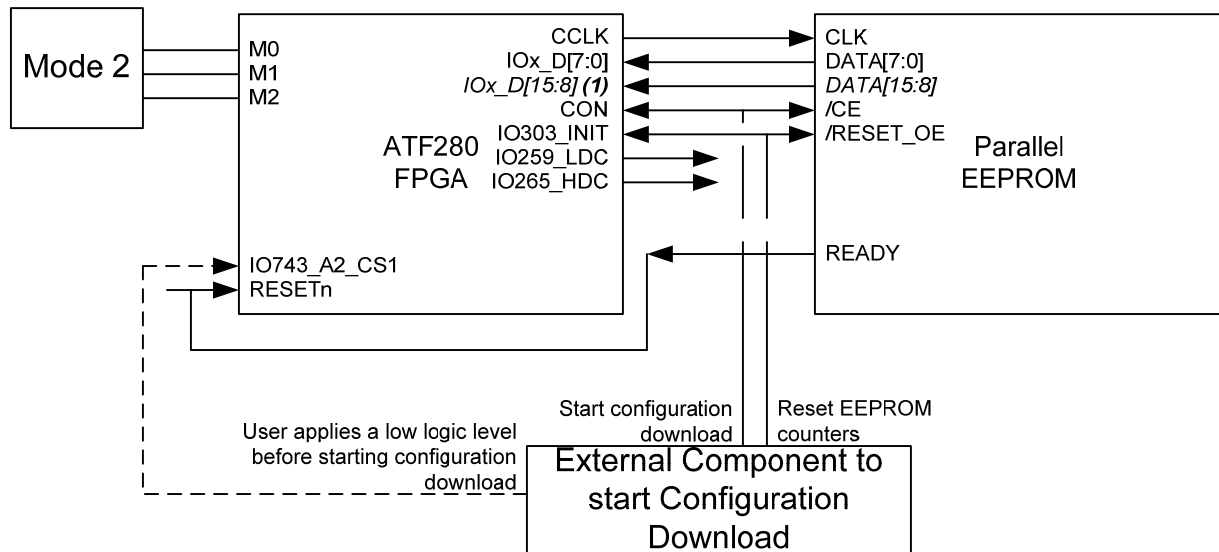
Mode 2

M0
M1
M2

CCLK
IOx_D[7:0]
*IOx_D[15:8]* ***(1)***
CON
IO303_INIT
IO259_LDC
IO265_HDC

ATF280
FPGA

IO743_A2_CS1
RESETn

CLK
DATA[7:0]
*DATA[15:8]*
/CE
/RESET_OE

Parallel
EEPROM

READY

Start configuration download

Reset EEPROM counters

User applies a low logic level before starting configuration download

External Component to start Configuration Download